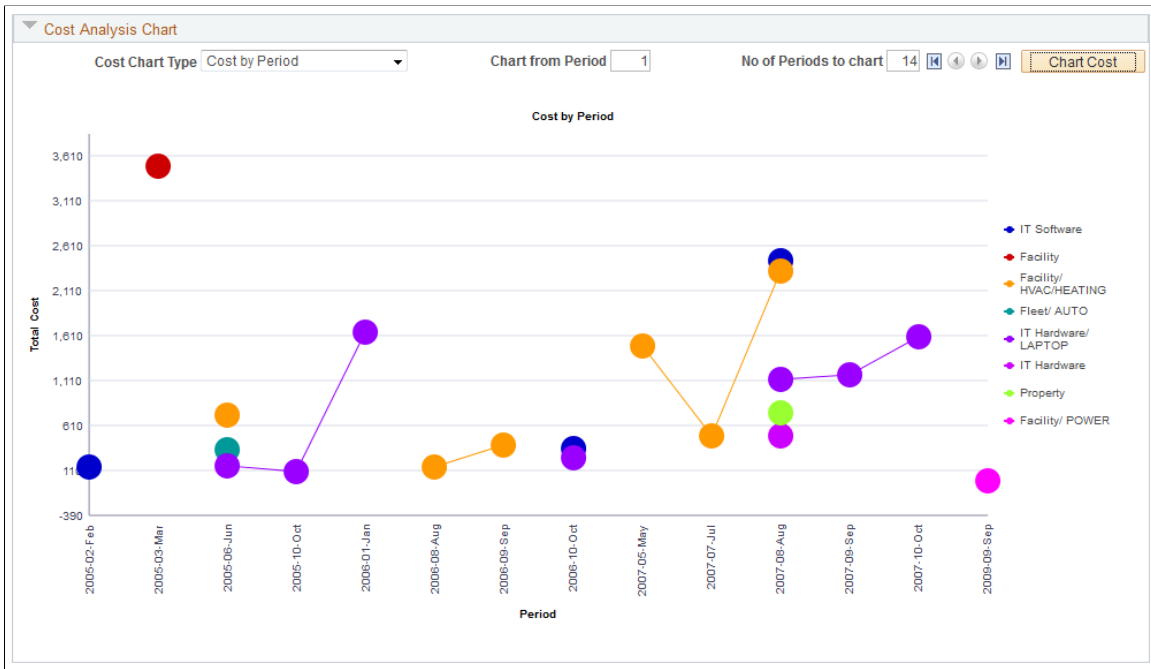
Cost Analysis Chart

Cost Chart Type Cost by Period

Chart from Period 1

No of Periods to chart 14

Chart Cost

Cost by Period

Total Cost

3,610
3,110
2,610
2,110
1,610
1,110
610
110
-390

2005-02-Feb
2005-03-Mar
2005-06-Jun
2005-10-Oct
2006-01-Jan
2006-08-Aug
2006-09-Sep
2006-10-Oct
2007-05-May
2007-07-Jul
2007-08-Aug
2007-09-Sep
2007-10-Oct
2009-09-Sep

Period

IT Software
Facility
Facility/ HVAC/HEATING
Fleet/ AUTO
IT Hardware/ LAPTOP
IT Hardware
Property
Facility/ POWER